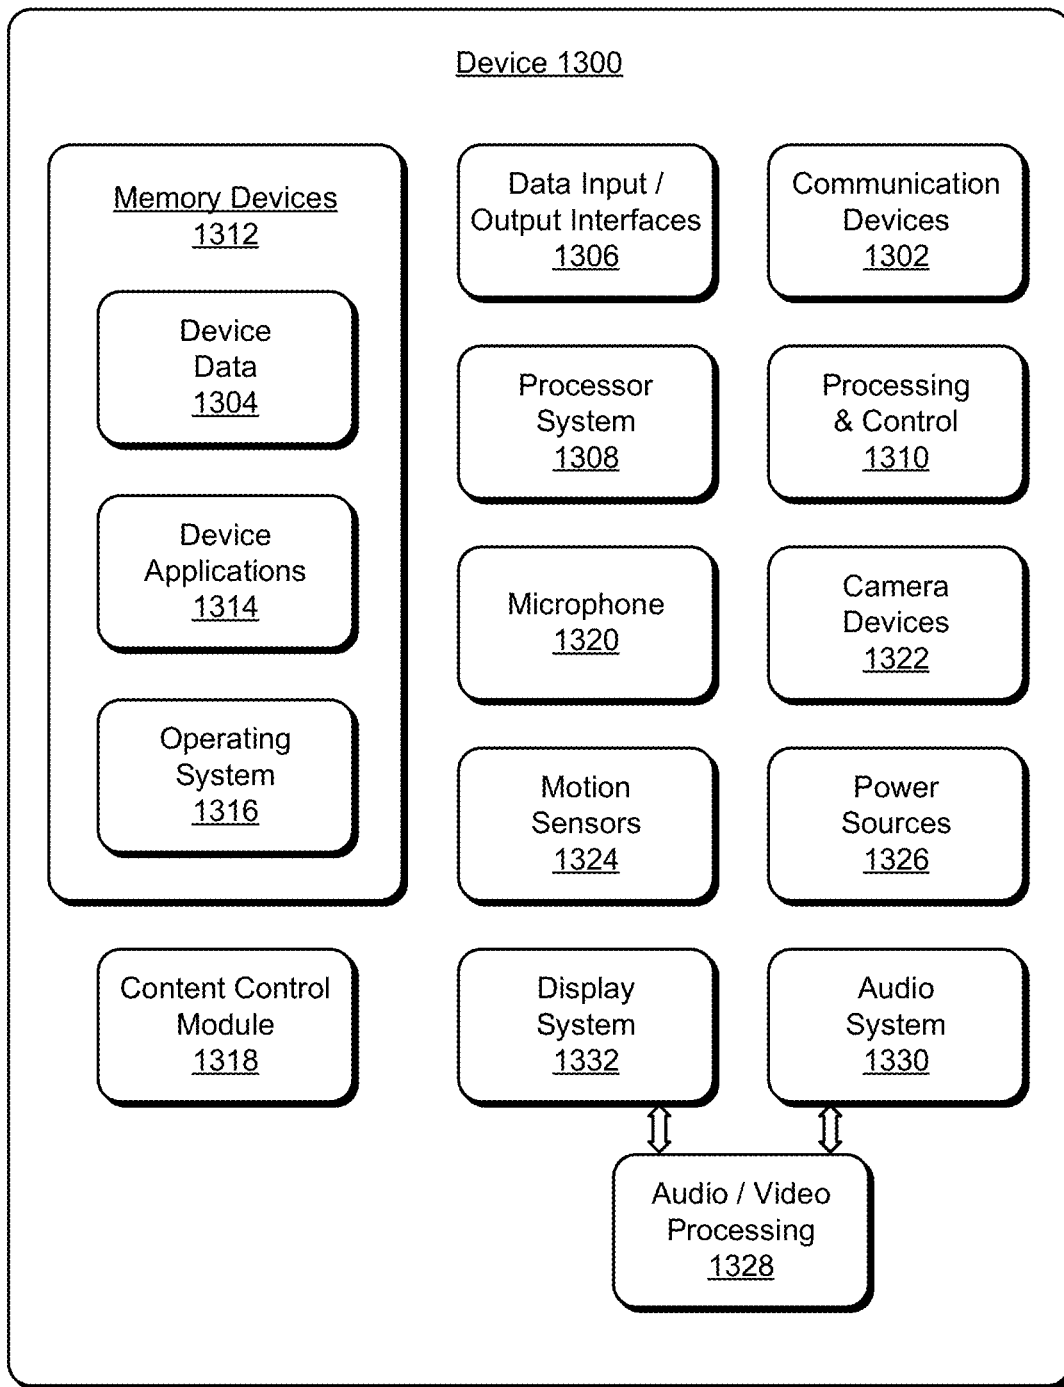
Device 1300

Memory Devices
1312

Device
Data
1304

Device
Applications
1314

Operating
System
1316

Data Input /
Output Interfaces
1306

Communication
Devices
1302

Processor
System
1308

Processing
& Control
1310

Microphone
1320

Camera
Devices
1322

Motion
Sensors
1324

Power
Sources
1326

Content Control
Module
1318

Display
System
1332

Audio
System
1330

Audio / Video
Processing
1328